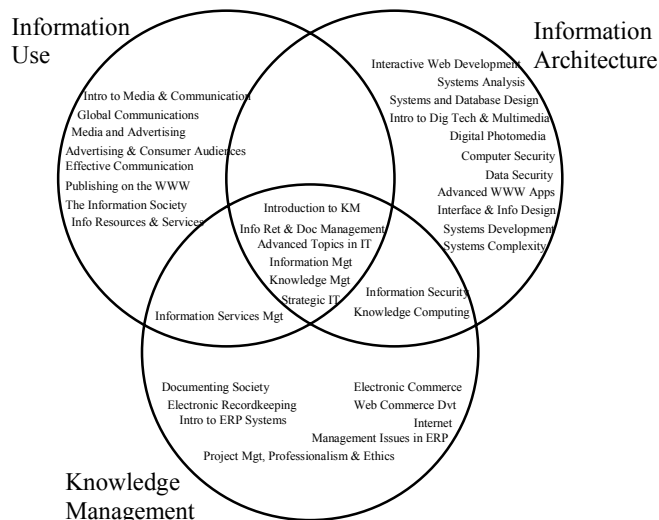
Information Use

Information Architecture

Intro to Media & Communication
Global Communications
Media and Advertising
Advertising & Consumer Audiences
Effective Communication
Publishing on the WWW
The Information Society
Info Resources & Services

Interactive Web Development
Systems Analysis
Systems and Database Design
Intro to Dig Tech & Multimedia
Digital Photomedia
Computer Security
Data Security
Advanced WWW Apps
Interface & Info Design
Systems Development
Systems Complexity

Introduction to KM
Info Ret & Doc Management
Advanced Topics in IT
Information Mgt
Knowledge Mgt
Strategic IT

Information Services Mgt

Information Security
Knowledge Computing

Documenting Society
Electronic Recordkeeping
Intro to ERP Systems

Electronic Commerce
Web Commerce Dvt
Internet
Management Issues in ERP

Project Mgt, Professionalism & Ethics

Knowledge Management